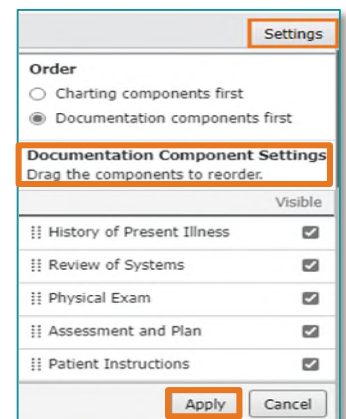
Settings

Order

Charting components first

Documentation components first

Documentation Component Settings
Drag the components to reorder.

Visible

History of Present Illness

Review of Systems

Physical Exam

Assessment and Plan

Patient Instructions

Apply Cancel